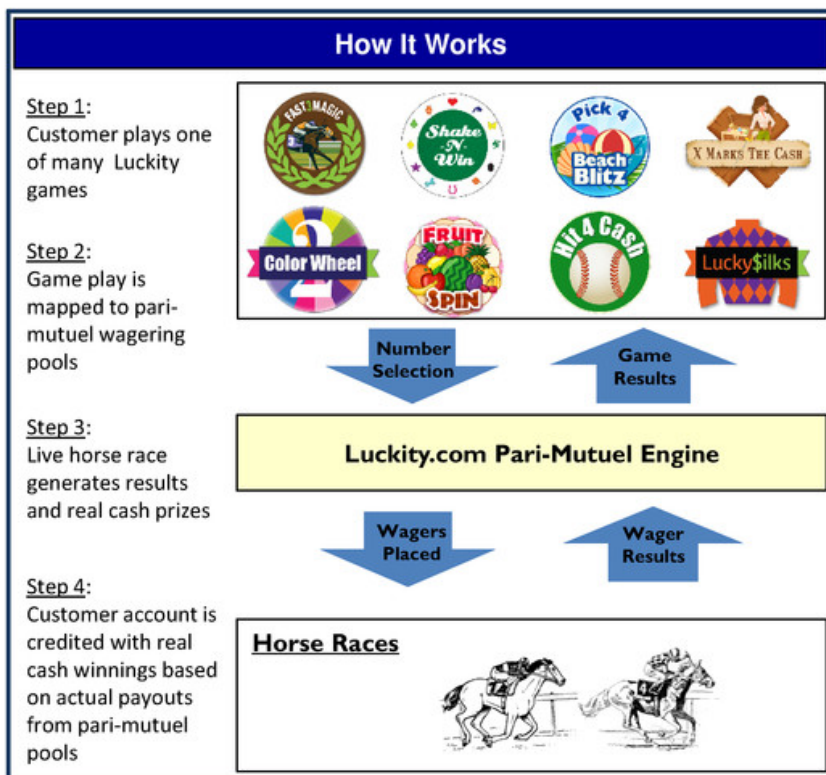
How It Works

Step 1:
Customer plays one of many Luckity games

FAST3MAGIC

Shake N Win

Pick 4 Beach Blitz

X Marks The Cash

Color Wheel 2

FRUIT SPIN

Hit 4 Cash

Lucky$ilks

Step 2:
Game play is mapped to pari-mutuel wagering pools

Number Selection

Game Results

Step 3:
Live horse race generates results and real cash prizes

Luckity.com Pari-Mutuel Engine

Wagers Placed

Wager Results

Step 4:
Customer account is credited with real cash winnings based on actual payouts from pari-mutuel pools

Horse Races